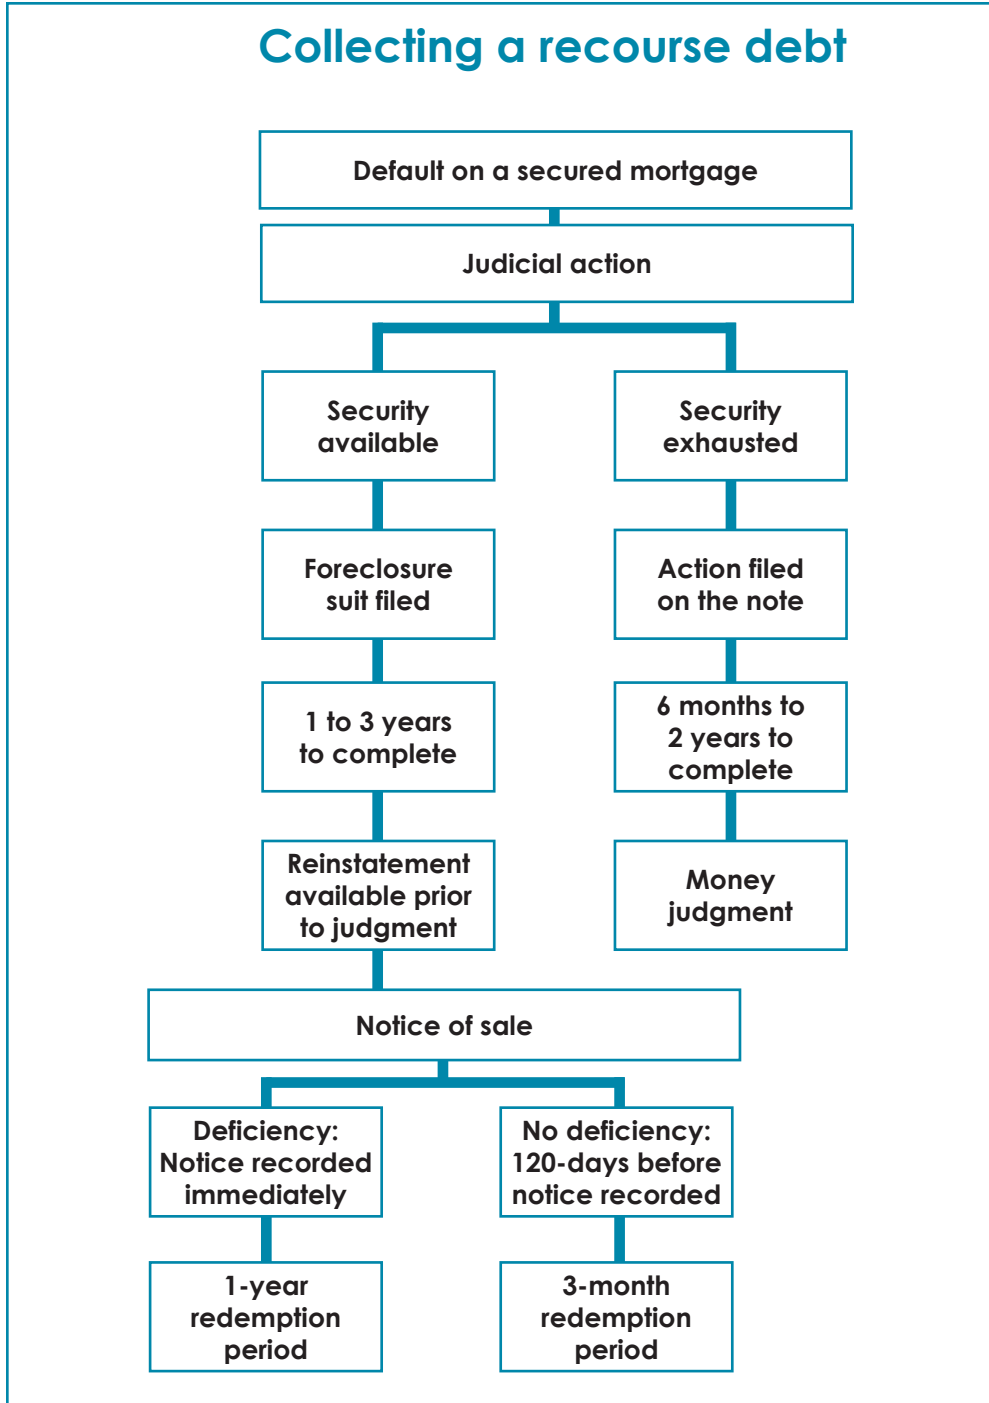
Collecting a recourse debt

Default on a secured mortgage

Judicial action

Security available

Security exhausted

Foreclosure suit filed

Action filed on the note

1 to 3 years to complete

6 months to 2 years to complete

Reinstatement available prior to judgment

Money judgment

Notice of sale

Deficiency: Notice recorded immediately

No deficiency: 120-days before notice recorded

1-year redemption period

3-month redemption period